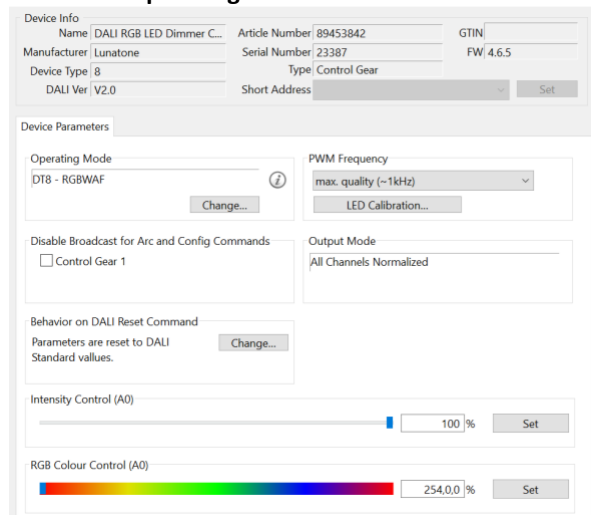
Device Info

Name DALI RGB LED Dimmer C...
Manufacturer Lunatone
Device Type 8
DALI Ver V2.0

Article Number 89453842
Serial Number 23387
Type Control Gear
Short Address

GTIN
FW 4.6.5

Set

Device Parameters

Operating Mode
DT8 - RGBWAF
Change...

PWM Frequency
max. quality (~1kHz)
LED Calibration...

Disable Broadcast for Arc and Config Commands
Control Gear 1

Output Mode
All Channels Normalized

Behavior on DALI Reset Command
Parameters are reset to DALI Standard values.
Change...

Intensity Control (A0)
100 %
Set

RGB Colour Control (A0)
254,0,0 %
Set